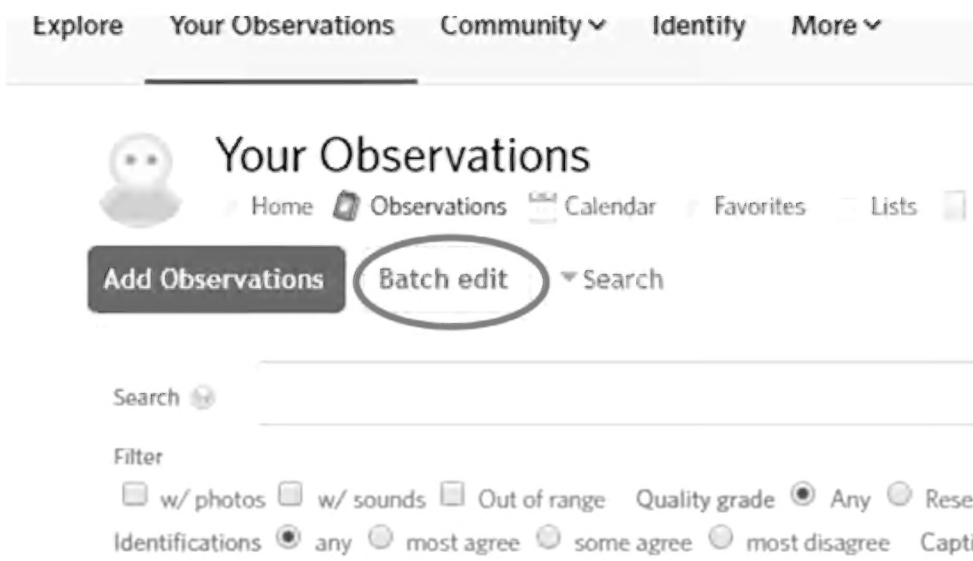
Explore Your Observations Community ⌄ Identify More ⌄

Your Observations

Home Observations Calendar Favorites Lists

Add Observations Batch edit ▾ Search

Search

Filter

w/ photos w/ sounds Out of range Quality grade Any Rese

Identifications any most agree some agree most disagree Capti